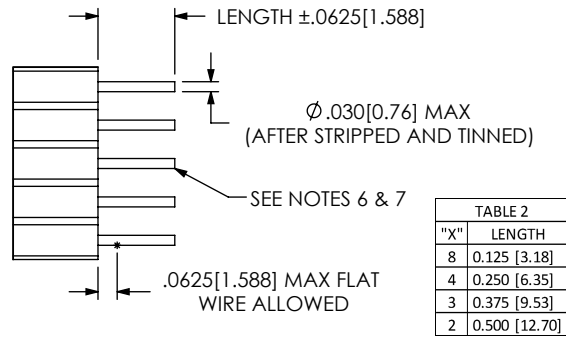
LENGTH ±.0625[1.588]

$\varnothing$.030[0.76] MAX
(AFTER STRIPPED AND TINNED)

SEE NOTES 6 & 7

.0625[1.588] MAX FLAT
WIRE ALLOWED

| TABLE 2 | |
|---|---|
| "X" | LENGTH |
| 8 | 0.125 [3.18] |
| 4 | 0.250 [6.35] |
| 3 | 0.375 [9.53] |
| 2 | 0.500 [12.70] |